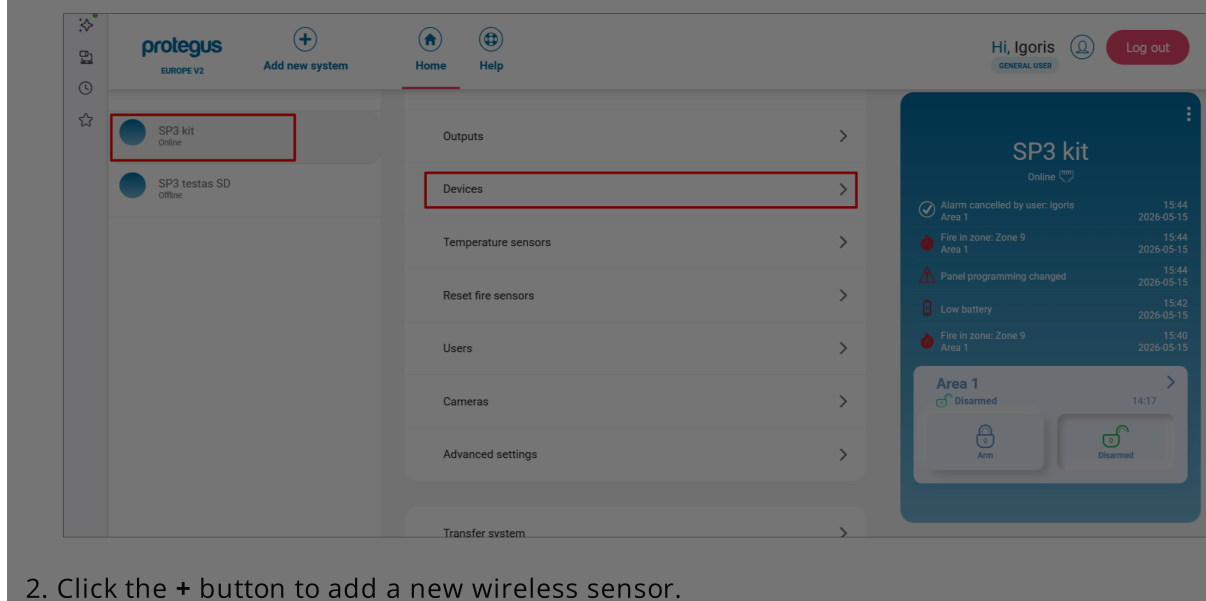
protegus
EUROPE V2
Add new system
Home
Help
Hi, Igoris
GENERAL USER
Log out

SP3 kit
Online
SP3 testas SD
Offline

Outputs
Devices
Temperature sensors
Reset fire sensors
Users
Cameras
Advanced settings
Transfer system

SP3 kit
Online
Alarm cancelled by user: Igoris
Area 1
15:44
2026-05-15
Fire in zone: Zone 9
Area 1
15:44
2026-05-15
Panel programming changed
15:44
2026-05-15
Low battery
15:42
2026-05-15
Fire in zone: Zone 9
Area 1
15:40
2026-05-15
Area 1
Disarmed
14:17
Arm
Disarmed

2. Click the + button to add a new wireless sensor.